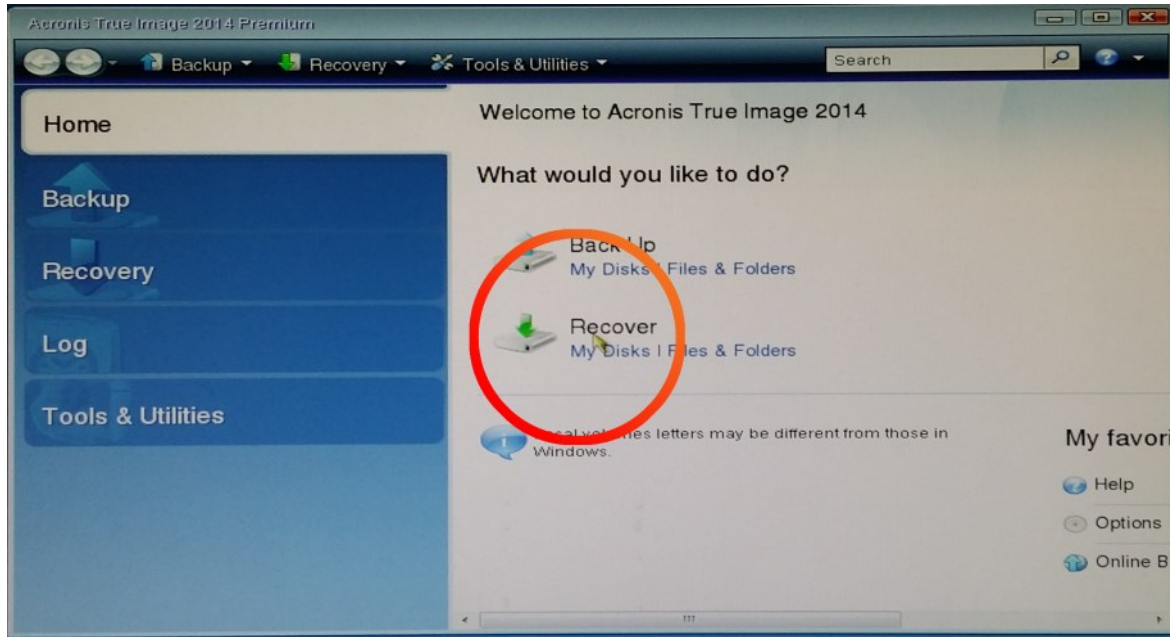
Acronis True Image 2014 Premium

Backup Recovery Tools & Utilities Search

Home

Backup

Recovery

Log

Tools & Utilities

Welcome to Acronis True Image 2014

What would you like to do?

Back Up
My Disks | Files & Folders

Recover
My Disks | Files & Folders

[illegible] volumes letters may be different from those in Windows.

My favori

Help

Options

Online B